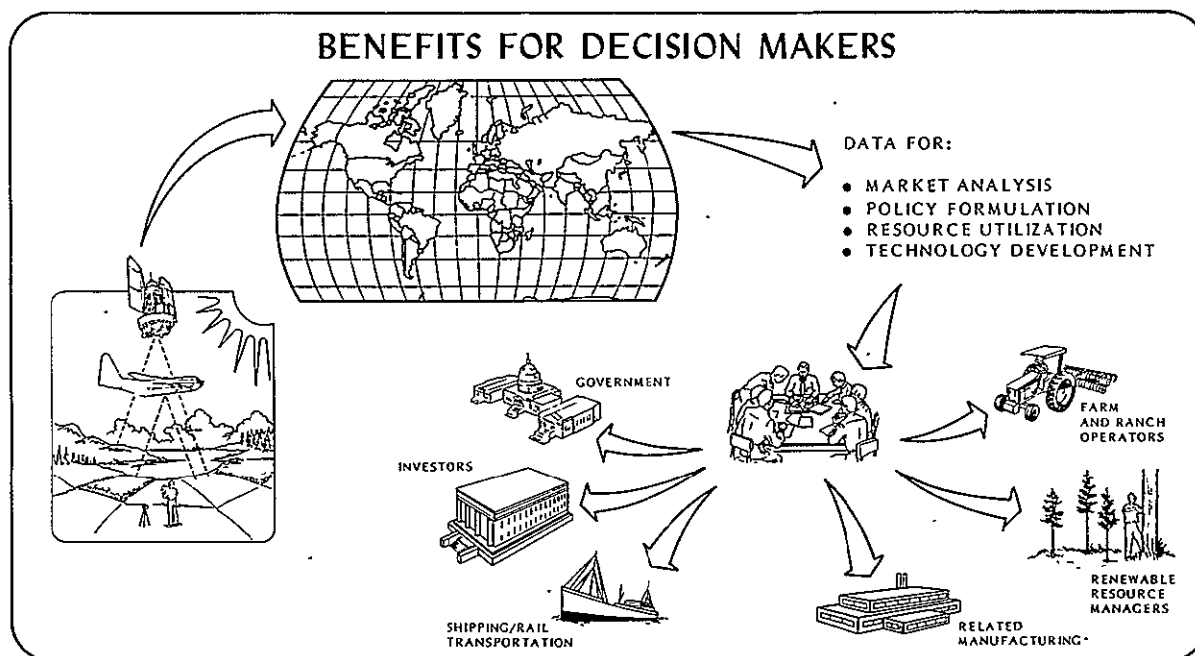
BENEFITS FOR DECISION MAKERS

DATA FOR:

• MARKET ANALYSIS
• POLICY FORMULATION
• RESOURCE UTILIZATION
• TECHNOLOGY DEVELOPMENT

GOVERNMENT

FARM AND RANCH OPERATORS

INVESTORS

RENEWABLE RESOURCE MANAGERS

SHIPPING/RAIL TRANSPORTATION

RELATED MANUFACTURING